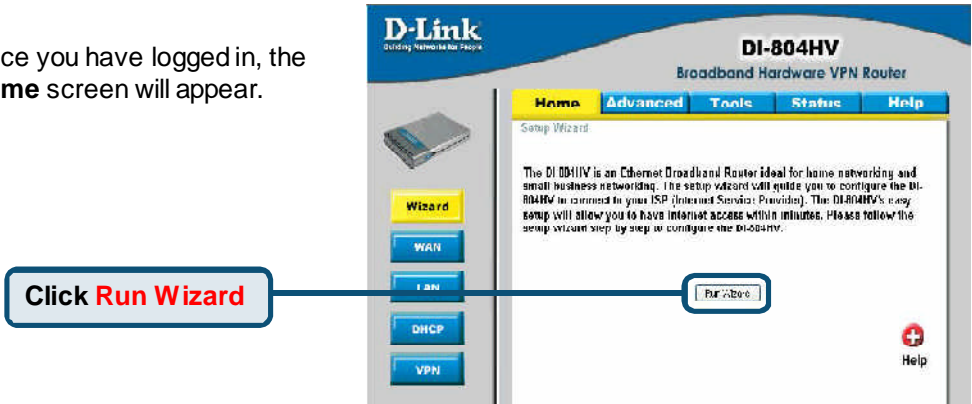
ce you have logged in, the **me** screen will appear.

D-Link
Building Networks for People

DI-804HV
Broadband Hardware VPN Router

Home Advanced Tools Status Help

Setup Wizard

The DI-804HV is an Ethernet Broadband Router ideal for home networking and small business networking. The setup wizard will guide you to configure the DI-804HV to connect to your ISP (Internet Service Provider). The DI-804HV's easy setup will allow you to have Internet access within minutes. Please follow the setup wizard step by step to configure the DI-804HV.

Wizard
WAN
LAN
DHCP
VPN

Click Run Wizard

Run Wizard

Help